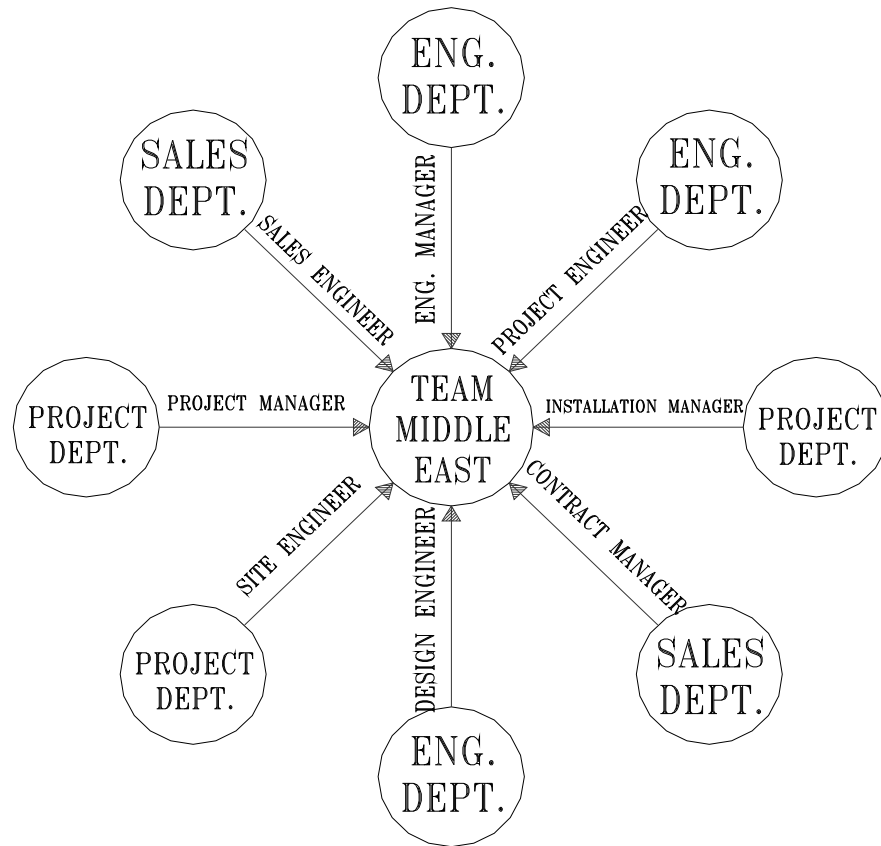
ENG. DEPT.

SALES DEPT.

ENG. DEPT.

ENG. MANAGER

SALES ENGINEER

PROJECT ENGINEER

PROJECT DEPT.

PROJECT MANAGER

TEAM MIDDLE EAST

INSTALLATION MANAGER

PROJECT DEPT.

SITE ENGINEER

DESIGN ENGINEER

CONTRACT MANAGER

PROJECT DEPT.

SALES DEPT.

ENG. DEPT.